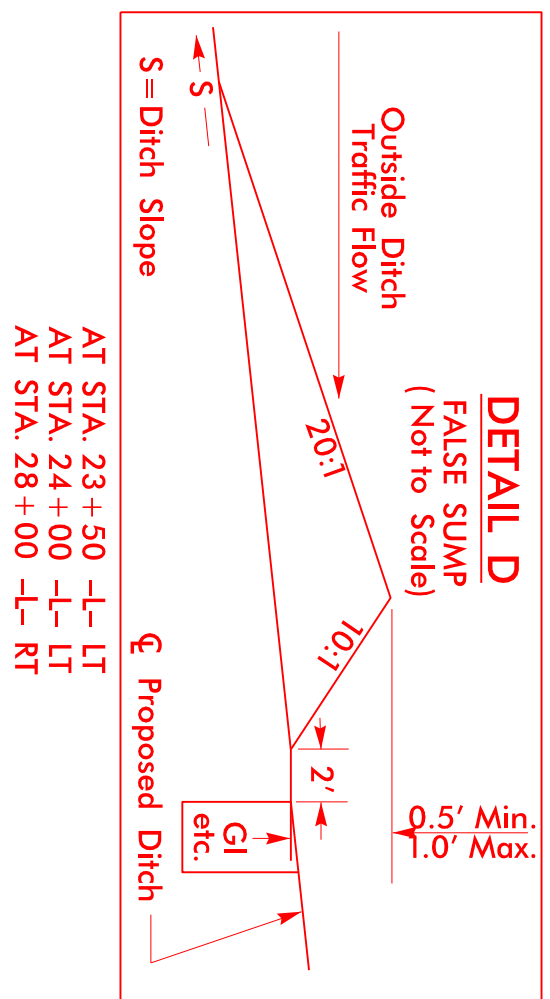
DETAIL D
FALSE SUMP
( Not to Scale)

Outside Ditch
Traffic Flow

S = Ditch Slope

S

20:1

10:1

2'

0.5' Min.
1.0' Max.

GI
etc.

℄ Proposed Ditch

AT STA. 23+50 -L- LT
AT STA. 24+00 -L- LT
AT STA. 28+00 -L- RT